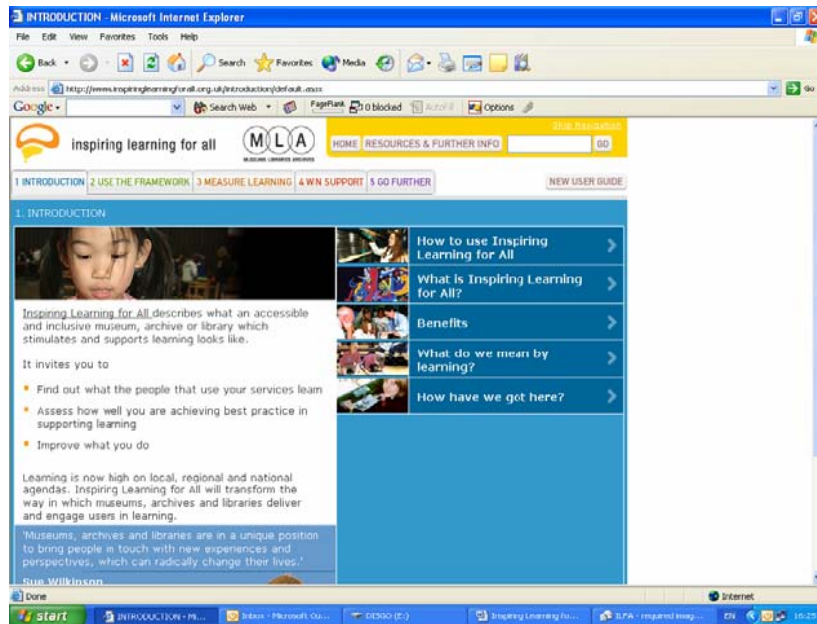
INTRODUCTION - Microsoft Internet Explorer

File Edit View Favorites Tools Help

Back Search Favorites Media

Address http://www.inspiringlearningforall.org.uk/introduction/default.aspx

Google Search Web PageRank 0 blocked AutoFill Options

Skip Navigation

inspiring learning for all

M L A

MUSEUMS LIBRARIES ARCHIVES

HOME RESOURCES & FURTHER INFO GO

1 INTRODUCTION 2 USE THE FRAMEWORK 3 MEASURE LEARNING 4 WN SUPPORT 5 GO FURTHER NEW USER GUIDE

1. INTRODUCTION

How to use Inspiring Learning for All

What is Inspiring Learning for All?

Benefits

What do we mean by learning?

How have we got here?

Inspiring Learning for All describes what an accessible and inclusive museum, archive or library which stimulates and supports learning looks like.

It invites you to

Find out what the people that use your services learn

Assess how well you are achieving best practice in supporting learning

Improve what you do

Learning is now high on local, regional and national agendas. Inspiring Learning for All will transform the way in which museums, archives and libraries deliver and engage users in learning.

'Museums, archives and libraries are in a unique position to bring people in touch with new experiences and perspectives, which can radically change their lives.'

Sue Wilkinson

Done

Internet

start INTRODUCTION - Mi... Inbox - Microsoft Ou... DESGO (E:) Inspiring Learning fo... ILFA - required imag... EN 16:25